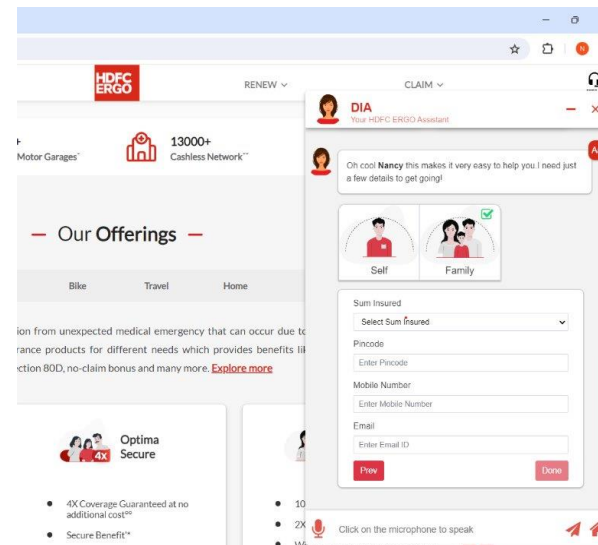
N

HDFC ERGO

RENEW

CLAIM

DIA
Your HDFC ERGO Assistant

+
Motor Garages*

13000+
Cashless Network**

Oh cool **Nancy** this makes it very easy to help you.I need just a few details to get going!

— Our **Offerings** —

Self

Family

Bike

Travel

Home

Sum Insured

Select Sum Insured

ion from unexpected medical emergency that can occur due to

rance products for different needs which provides benefits li

ection 80D, no-claim bonus and many more. Explore more

Pincode

Enter Pincode

Mobile Number

Enter Mobile Number

Email

Enter Email ID

Prev

Done

4X

Optima Secure

• 4X Coverage Guaranteed at no additional cost**

• Secure Benefit**

• 10

• 2X

Click on the microphone to speak